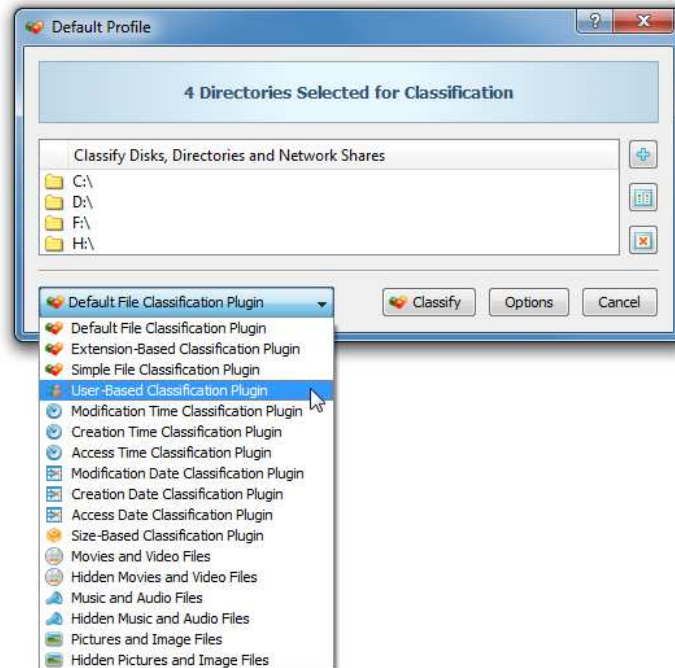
Default Profile

?

x

4 Directories Selected for Classification

Classify Disks, Directories and Network Shares

C:\
D:\
F:\
H:\

Default File Classification Plugin

Classify

Options

Cancel

Default File Classification Plugin
Extension-Based Classification Plugin
Simple File Classification Plugin
User-Based Classification Plugin
Modification Time Classification Plugin
Creation Time Classification Plugin
Access Time Classification Plugin
Modification Date Classification Plugin
Creation Date Classification Plugin
Access Date Classification Plugin
Size-Based Classification Plugin
Movies and Video Files
Hidden Movies and Video Files
Music and Audio Files
Hidden Music and Audio Files
Pictures and Image Files
Hidden Pictures and Image Files